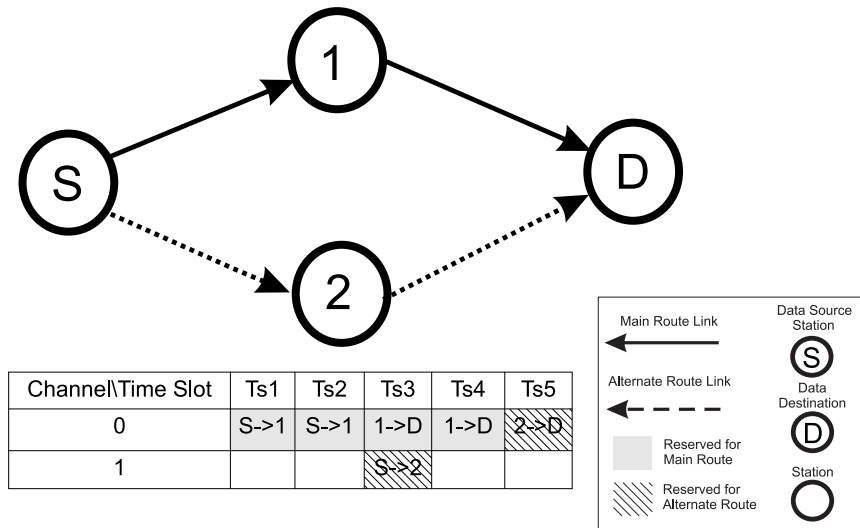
1

S

D

2

| Channel\Time Slot | Ts1 | Ts2 | Ts3 | Ts4 | Ts5 |
|---|---|---|---|---|---|
| 0 | S->1 | S->1 | 1->D | 1->D | 2->D |
| 1 | | | S->2 | | |

Main Route Link

Alternate Route Link

Reserved for Main Route

Reserved for Alternate Route

Data Source Station

S

Data Destination

D

Station